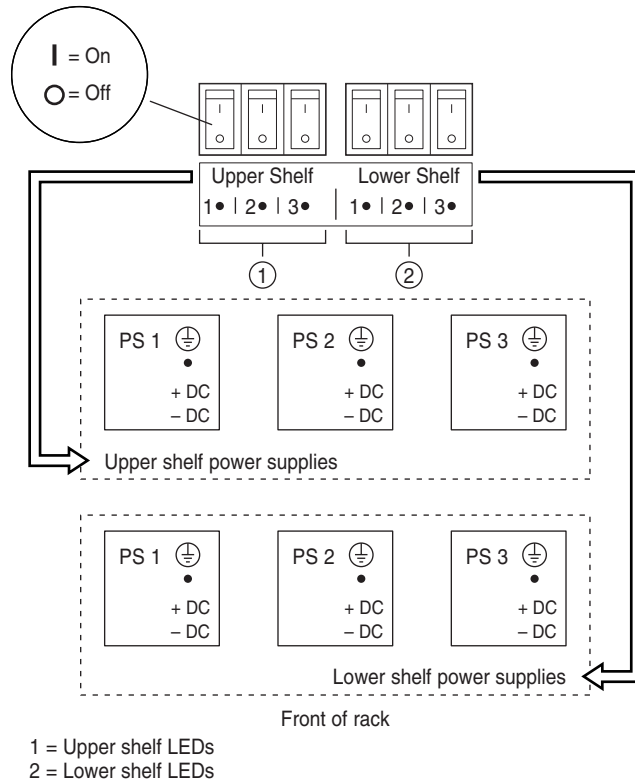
I = On
O = Off

Upper Shelf
1● | 2● | 3●

Lower Shelf
1● | 2● | 3●

①

②

PS 1
+ DC
– DC

PS 2
+ DC
– DC

PS 3
+ DC
– DC

Upper shelf power supplies

PS 1
+ DC
– DC

PS 2
+ DC
– DC

PS 3
+ DC
– DC

Lower shelf power supplies

Front of rack

1 = Upper shelf LEDs
2 = Lower shelf LEDs